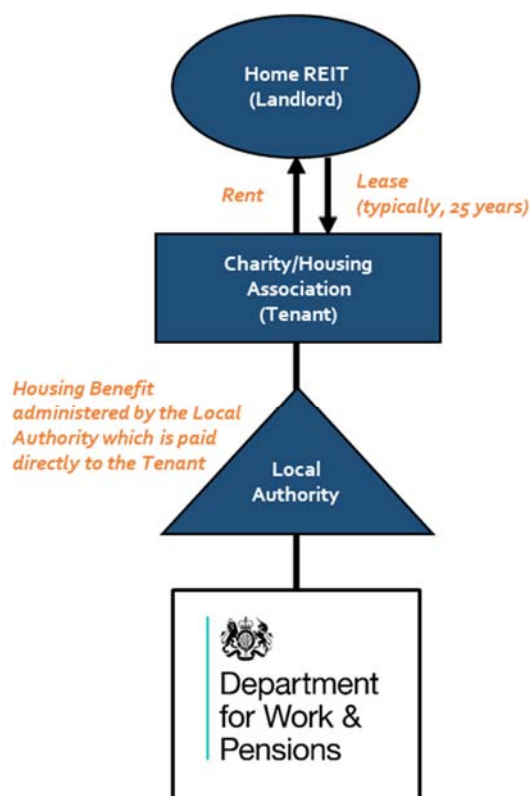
Home REIT
(Landlord)

Rent

Lease
(typically, 25 years)

Charity/Housing
Association
(Tenant)

Housing Benefit administered by the Local Authority which is paid directly to the Tenant

Local
Authority

Department
for Work &
Pensions